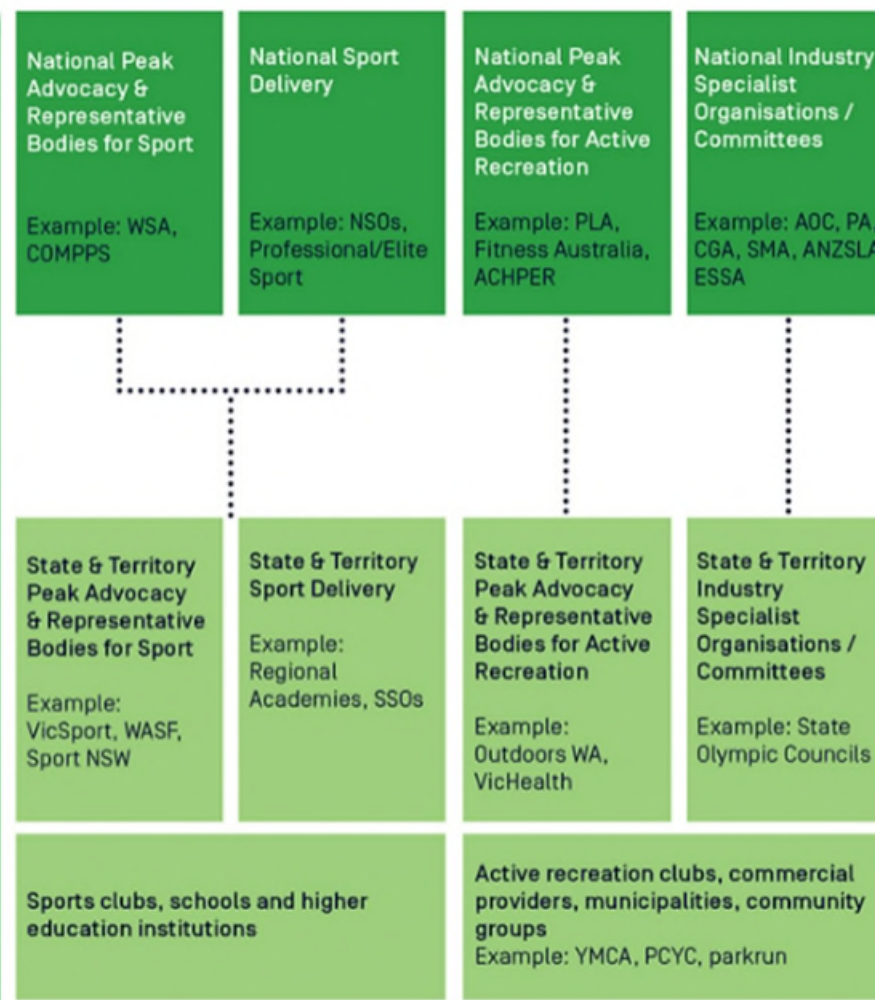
National Peak Advocacy & Representative Bodies for Sport

Example: WSA, COMPPS

National Sport Delivery

Example: NSOs, Professional/Elite Sport

National Peak Advocacy & Representative Bodies for Active Recreation

Example: PLA, Fitness Australia, ACHPER

National Industry Specialist Organisations / Committees

Example: AOC, PA, CGA, SMA, ANZSLA, ESSA

State & Territory Peak Advocacy & Representative Bodies for Sport

Example: VicSport, WASF, Sport NSW

State & Territory Sport Delivery

Example: Regional Academies, SSOs

State & Territory Peak Advocacy & Representative Bodies for Active Recreation

Example: Outdoors WA, VicHealth

State & Territory Industry Specialist Organisations / Committees

Example: State Olympic Councils

Sports clubs, schools and higher education institutions

Active recreation clubs, commercial providers, municipalities, community groups
Example: YMCA, PCYC, parkrun